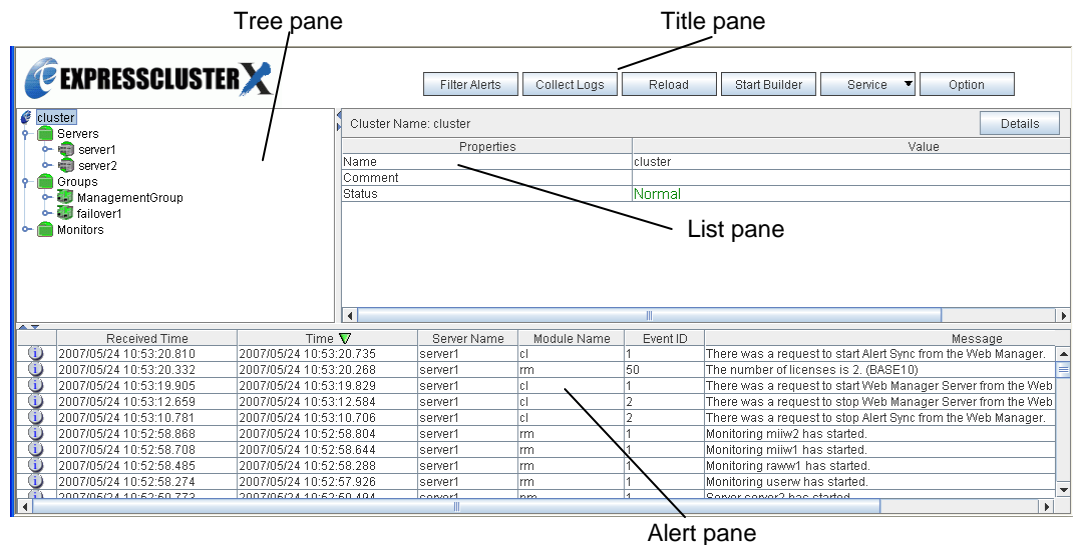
Tree pane

Title pane

EXPRESSCLUSTER X

Filter Alerts | Collect Logs | Reload | Start Builder | Service | Option

cluster
Servers
server1
server2
Groups
ManagementGroup
failover1
Monitors

Cluster Name: cluster

Details

| Properties | Value |
|---|---|
| Name | cluster |
| Comment | |
| Status | Normal |

List pane

| Received Time | Time | Server Name | Module Name | Event ID | Message |
|---|---|---|---|---|---|
| 2007/05/24 10:53:20.810 | 2007/05/24 10:53:20.735 | server1 | cl | 1 | There was a request to start Alert Sync from the Web Manager. |
| 2007/05/24 10:53:20.332 | 2007/05/24 10:53:20.268 | server1 | rm | 50 | The number of licenses is 2. (BASE10) |
| 2007/05/24 10:53:19.905 | 2007/05/24 10:53:19.829 | server1 | cl | 1 | There was a request to start Web Manager Server from the Web |
| 2007/05/24 10:53:12.659 | 2007/05/24 10:53:12.584 | server1 | cl | 2 | There was a request to stop Web Manager Server from the Web |
| 2007/05/24 10:53:10.781 | 2007/05/24 10:53:10.706 | server1 | cl | 2 | There was a request to stop Alert Sync from the Web Manager. |
| 2007/05/24 10:52:58.868 | 2007/05/24 10:52:58.804 | server1 | rm | 1 | Monitoring miiw2 has started. |
| 2007/05/24 10:52:58.708 | 2007/05/24 10:52:58.644 | server1 | rm | 1 | Monitoring miiw1 has started. |
| 2007/05/24 10:52:58.485 | 2007/05/24 10:52:58.288 | server1 | rm | 1 | Monitoring raww1 has started. |
| 2007/05/24 10:52:58.274 | 2007/05/24 10:52:57.926 | server1 | rm | 1 | Monitoring userw has started. |
| 2007/05/24 10:52:50.773 | 2007/05/24 10:52:50.494 | server1 | rm | 1 | Server server2 has started. |

Alert pane